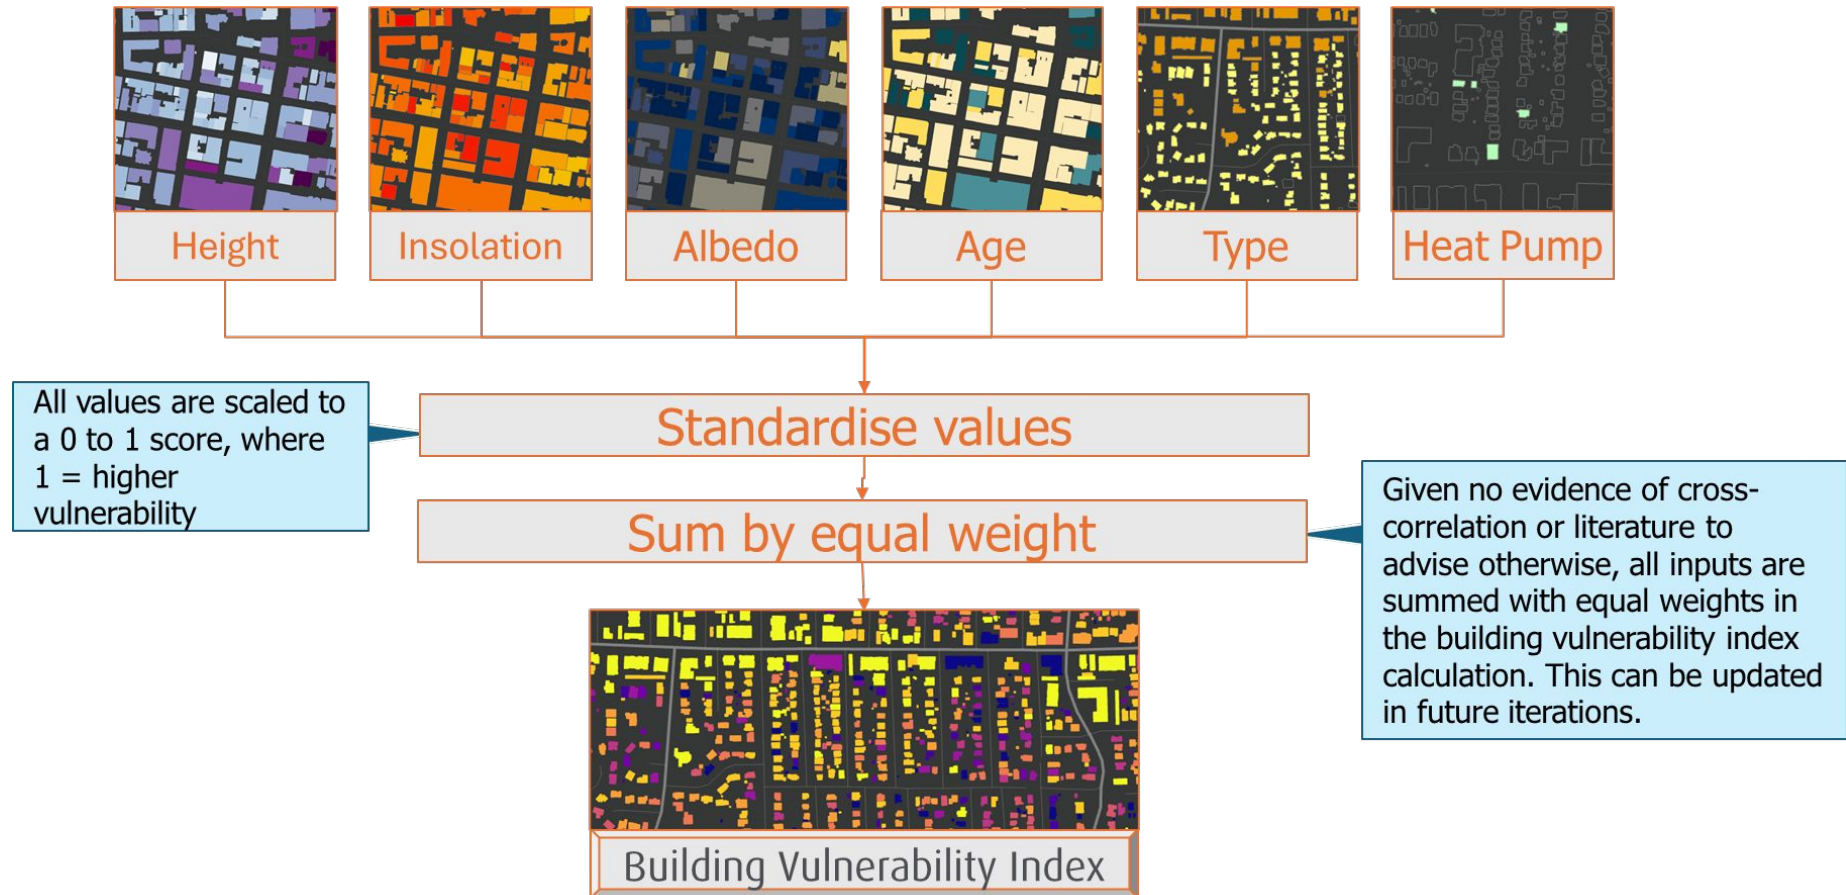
Height

Insolation

Albedo

Age

Type

Heat Pump

All values are scaled to a 0 to 1 score, where 1 = higher vulnerability

Standardise values

Sum by equal weight

Given no evidence of cross-correlation or literature to advise otherwise, all inputs are summed with equal weights in the building vulnerability index calculation. This can be updated in future iterations.

Building Vulnerability Index